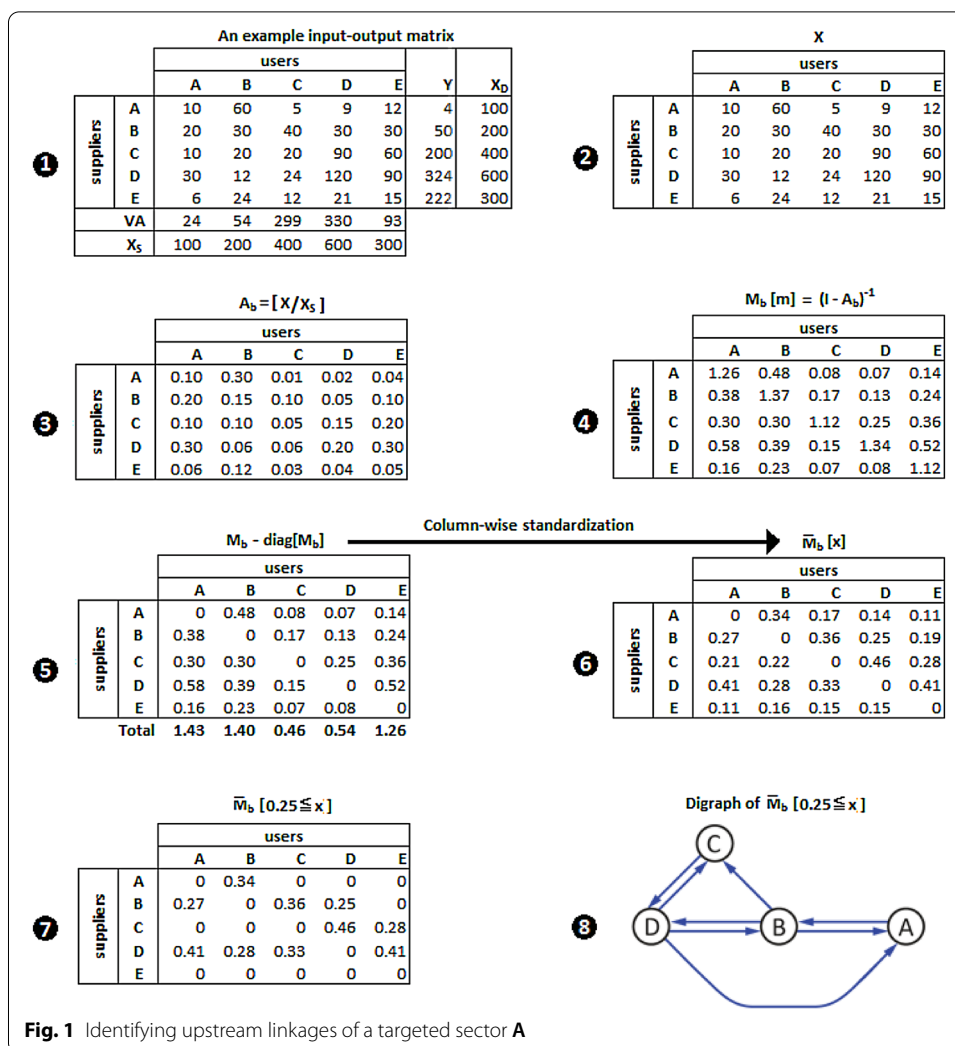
An example input-output matrix

| | | users | | | | | | |
|---|---|---|---|---|---|---|---|---|
| | | A | B | C | D | E | Y | $X_D$ |
| suppliers | A | 10 | 60 | 5 | 9 | 12 | 4 | 100 |
| | B | 20 | 30 | 40 | 30 | 30 | 50 | 200 |
| | C | 10 | 20 | 20 | 90 | 60 | 200 | 400 |
| | D | 30 | 12 | 24 | 120 | 90 | 324 | 600 |
| | E | 6 | 24 | 12 | 21 | 15 | 222 | 300 |
| | VA | 24 | 54 | 299 | 330 | 93 | | |
| | $X_S$ | 100 | 200 | 400 | 600 | 300 | | |

❶

X

| | | users | | | | |
|---|---|---|---|---|---|---|
| | | A | B | C | D | E |
| suppliers | A | 10 | 60 | 5 | 9 | 12 |
| | B | 20 | 30 | 40 | 30 | 30 |
| | C | 10 | 20 | 20 | 90 | 60 |
| | D | 30 | 12 | 24 | 120 | 90 |
| | E | 6 | 24 | 12 | 21 | 15 |

❷

$A_b = [X/X_S]$

| | | users | | | | |
|---|---|---|---|---|---|---|
| | | A | B | C | D | E |
| suppliers | A | 0.10 | 0.30 | 0.01 | 0.02 | 0.04 |
| | B | 0.20 | 0.15 | 0.10 | 0.05 | 0.10 |
| | C | 0.10 | 0.10 | 0.05 | 0.15 | 0.20 |
| | D | 0.30 | 0.06 | 0.06 | 0.20 | 0.30 |
| | E | 0.06 | 0.12 | 0.03 | 0.04 | 0.05 |

❸

$M_b [m] = (I - A_b)^{-1}$

| | | users | | | | |
|---|---|---|---|---|---|---|
| | | A | B | C | D | E |
| suppliers | A | 1.26 | 0.48 | 0.08 | 0.07 | 0.14 |
| | B | 0.38 | 1.37 | 0.17 | 0.13 | 0.24 |
| | C | 0.30 | 0.30 | 1.12 | 0.25 | 0.36 |
| | D | 0.58 | 0.39 | 0.15 | 1.34 | 0.52 |
| | E | 0.16 | 0.23 | 0.07 | 0.08 | 1.12 |

❹

$M_b$ - diag$[M_b]$

Column-wise standardization

| | | users | | | | |
|---|---|---|---|---|---|---|
| | | A | B | C | D | E |
| suppliers | A | 0 | 0.48 | 0.08 | 0.07 | 0.14 |
| | B | 0.38 | 0 | 0.17 | 0.13 | 0.24 |
| | C | 0.30 | 0.30 | 0 | 0.25 | 0.36 |
| | D | 0.58 | 0.39 | 0.15 | 0 | 0.52 |
| | E | 0.16 | 0.23 | 0.07 | 0.08 | 0 |
| | Total | 1.43 | 1.40 | 0.46 | 0.54 | 1.26 |

❺

$\overline{M}_b [x]$

| | | users | | | | |
|---|---|---|---|---|---|---|
| | | A | B | C | D | E |
| suppliers | A | 0 | 0.34 | 0.17 | 0.14 | 0.11 |
| | B | 0.27 | 0 | 0.36 | 0.25 | 0.19 |
| | C | 0.21 | 0.22 | 0 | 0.46 | 0.28 |
| | D | 0.41 | 0.28 | 0.33 | 0 | 0.41 |
| | E | 0.11 | 0.16 | 0.15 | 0.15 | 0 |

❻

$\overline{M}_b [0.25 \leqq x]$

| | | users | | | | |
|---|---|---|---|---|---|---|
| | | A | B | C | D | E |
| suppliers | A | 0 | 0.34 | 0 | 0 | 0 |
| | B | 0.27 | 0 | 0.36 | 0.25 | 0 |
| | C | 0 | 0 | 0 | 0.46 | 0.28 |
| | D | 0.41 | 0.28 | 0.33 | 0 | 0.41 |
| | E | 0 | 0 | 0 | 0 | 0 |

❼

Digraph of $\overline{M}_b [0.25 \leqq x]$

C D B A

❽

**Fig. 1** Identifying upstream linkages of a targeted sector **A**